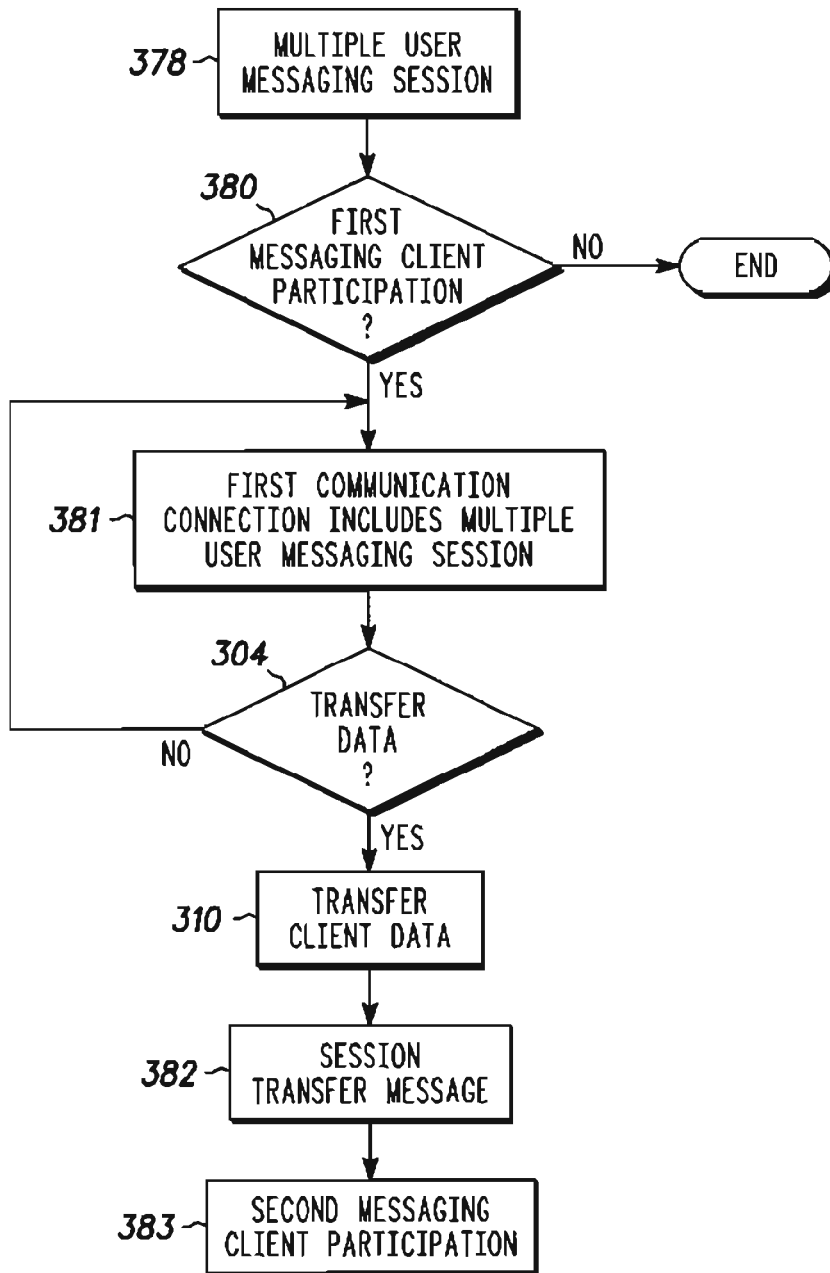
378
MULTIPLE USER MESSAGING SESSION

380
FIRST MESSAGING CLIENT PARTICIPATION ?

NO

END

YES

381
FIRST COMMUNICATION CONNECTION INCLUDES MULTIPLE USER MESSAGING SESSION

304
TRANSFER DATA ?

NO

YES

310
TRANSFER CLIENT DATA

382
SESSION TRANSFER MESSAGE

383
SECOND MESSAGING CLIENT PARTICIPATION